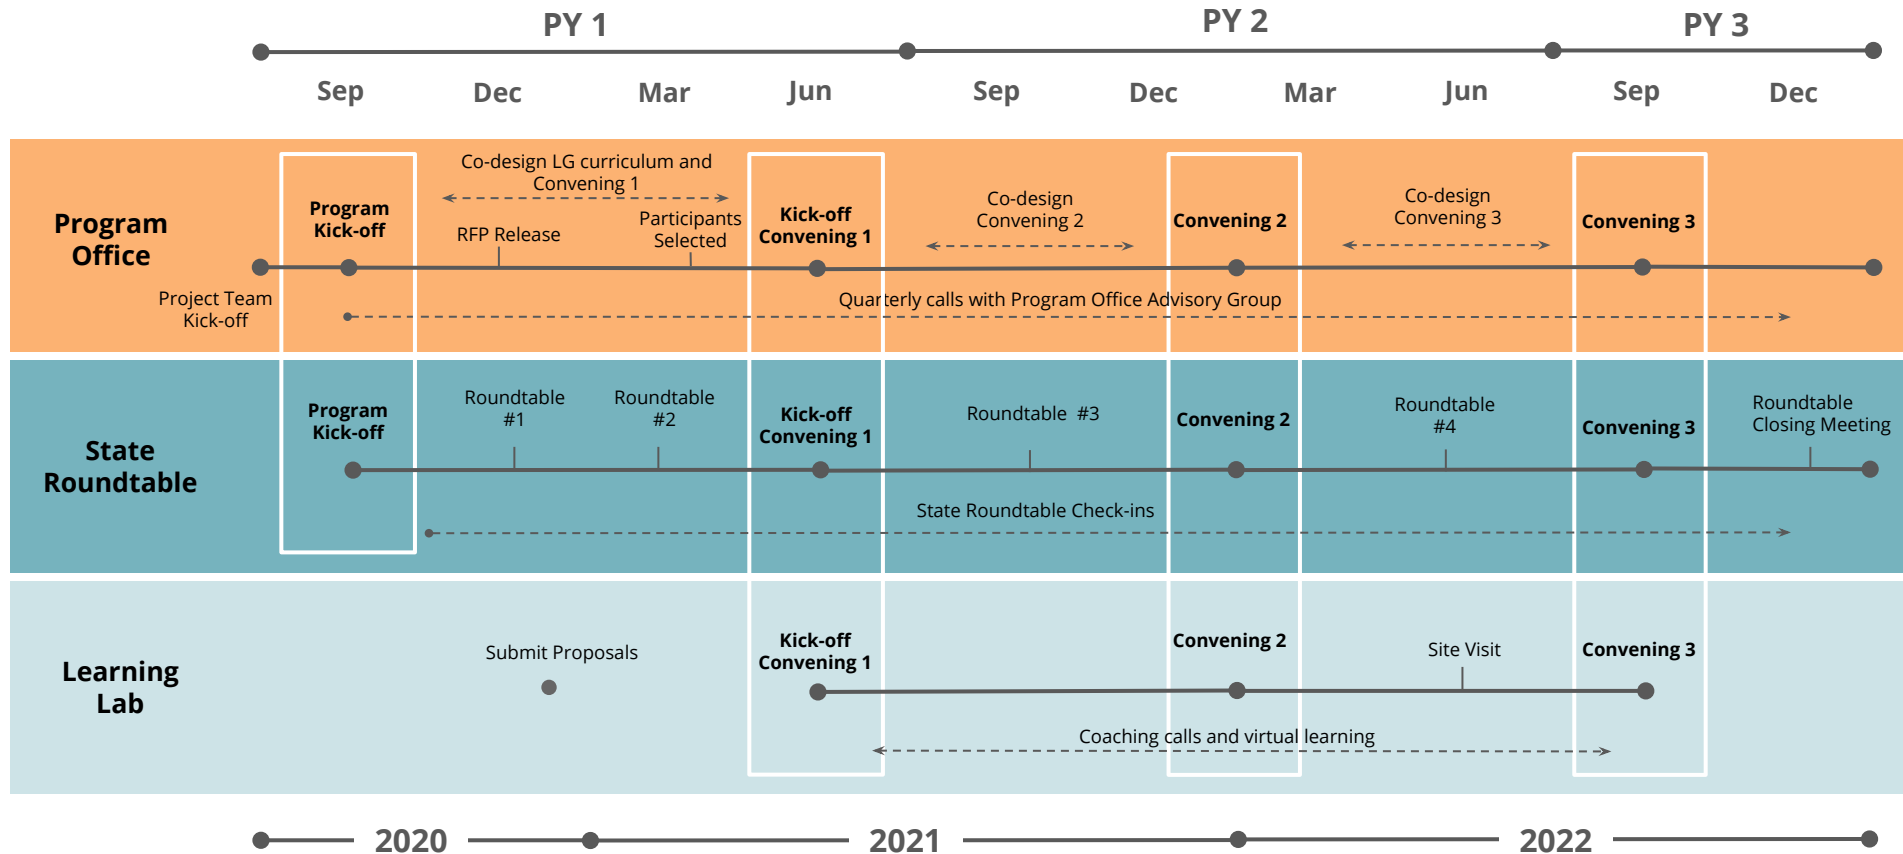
PY 1

PY 2

PY 3

Sep Dec Mar Jun Sep Dec Mar Jun Sep Dec

Program Office

Program Kick-off

Co-design LG curriculum and Convening 1

RFP Release

Participants Selected

Kick-off Convening 1

Co-design Convening 2

Convening 2

Co-design Convening 3

Convening 3

Project Team Kick-off

Quarterly calls with Program Office Advisory Group

State Roundtable

Program Kick-off

Roundtable #1

Roundtable #2

Kick-off Convening 1

Roundtable #3

Convening 2

Roundtable #4

Convening 3

Roundtable Closing Meeting

State Roundtable Check-ins

Learning Lab

Submit Proposals

Kick-off Convening 1

Convening 2

Site Visit

Convening 3

Coaching calls and virtual learning

2020

2021

2022